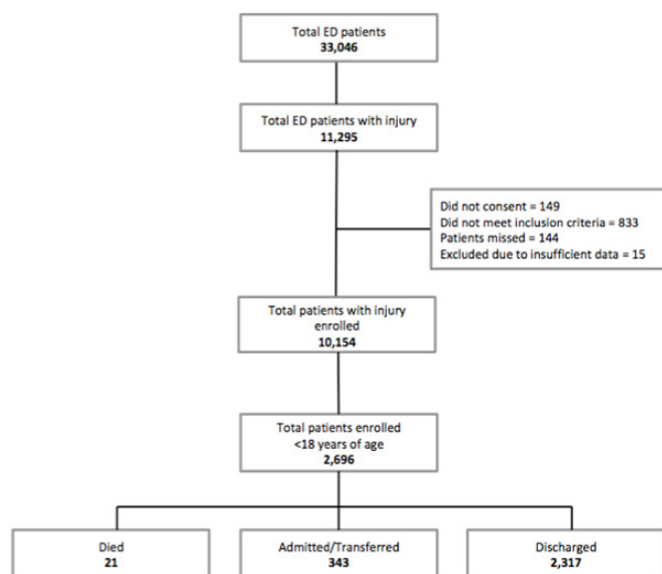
Total ED patients
33,046

Total ED patients with injury
11,295

Did not consent = 149
Did not meet inclusion criteria = 833
Patients missed = 144
Excluded due to insufficient data = 15

Total patients with injury enrolled
10,154

Total patients enrolled <18 years of age
2,696

Died
21

Admitted/Transferred
343

Discharged
2,317